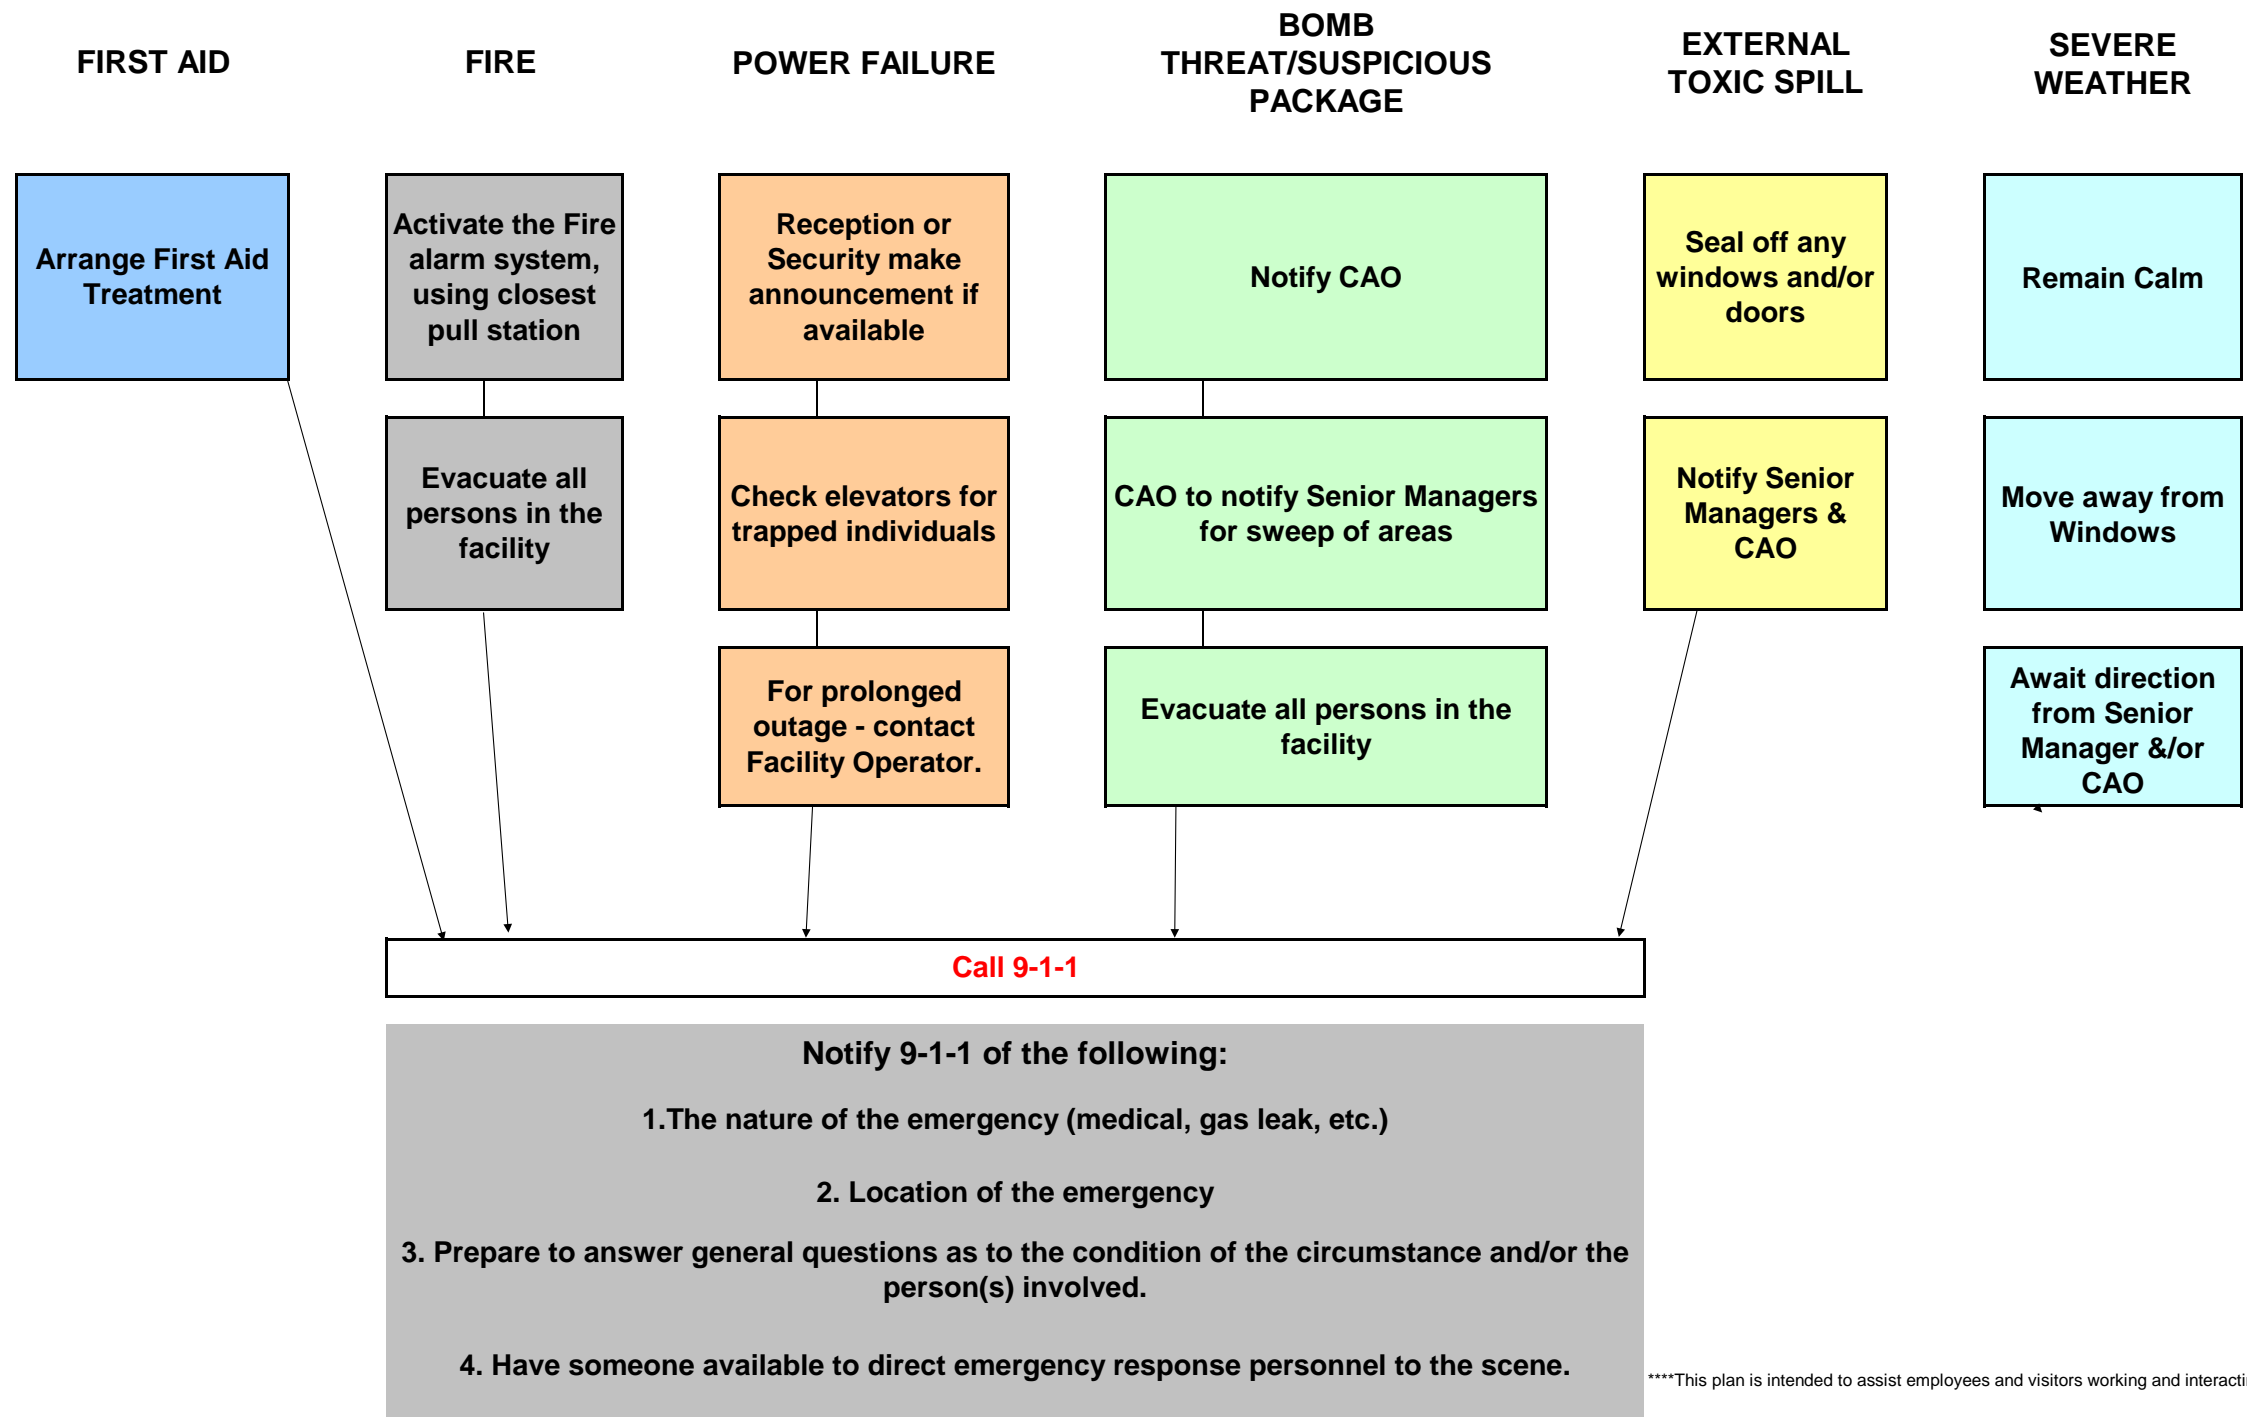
FIRST AID

Arrange First Aid Treatment

FIRE

Activate the Fire alarm system, using closest pull station

Evacuate all persons in the facility

POWER FAILURE

Reception or Security make announcement if available

Check elevators for trapped individuals

For prolonged outage - contact Facility Operator.

BOMB THREAT/SUSPICIOUS PACKAGE

Notify CAO

CAO to notify Senior Managers for sweep of areas

Evacuate all persons in the facility

EXTERNAL TOXIC SPILL

Seal off any windows and/or doors

Notify Senior Managers & CAO

SEVERE WEATHER

Remain Calm

Move away from Windows

Await direction from Senior Manager &/or CAO

Call 9-1-1

Notify 9-1-1 of the following:

1.The nature of the emergency (medical, gas leak, etc.)

2. Location of the emergency

3. Prepare to answer general questions as to the condition of the circumstance and/or the person(s) involved.

4. Have someone available to direct emergency response personnel to the scene.

****This plan is intended to assist employees and visitors working and interacti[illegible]